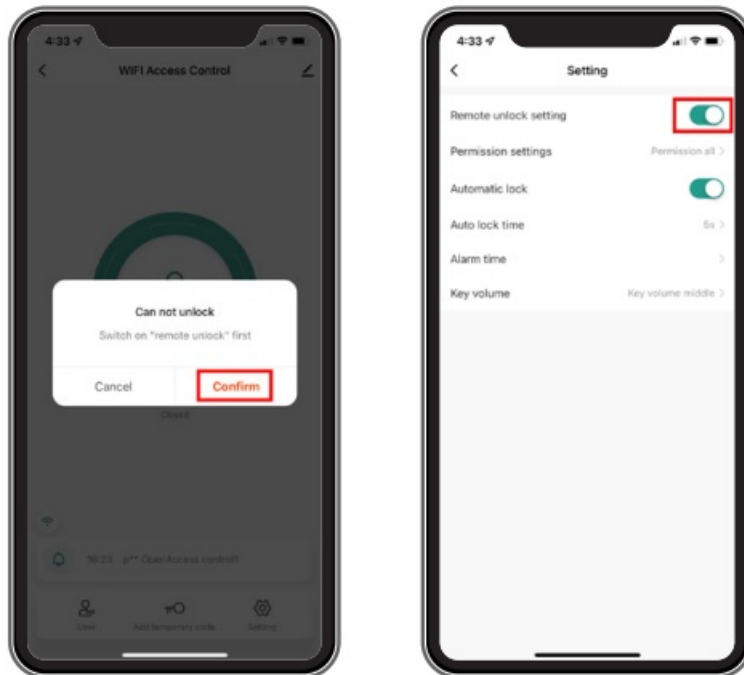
4:33

WIFI Access Control

Can not unlock

Switch on "remote unlock" first

Cancel

Confirm

Closed

16:23 p** OpenAccess control?

User

Add temporary code

Setting

4:33

Setting

Remote unlock setting

Permission settings

Permission all

Automatic lock

Auto lock time

5s

Alarm time

Key volume

Key volume middle